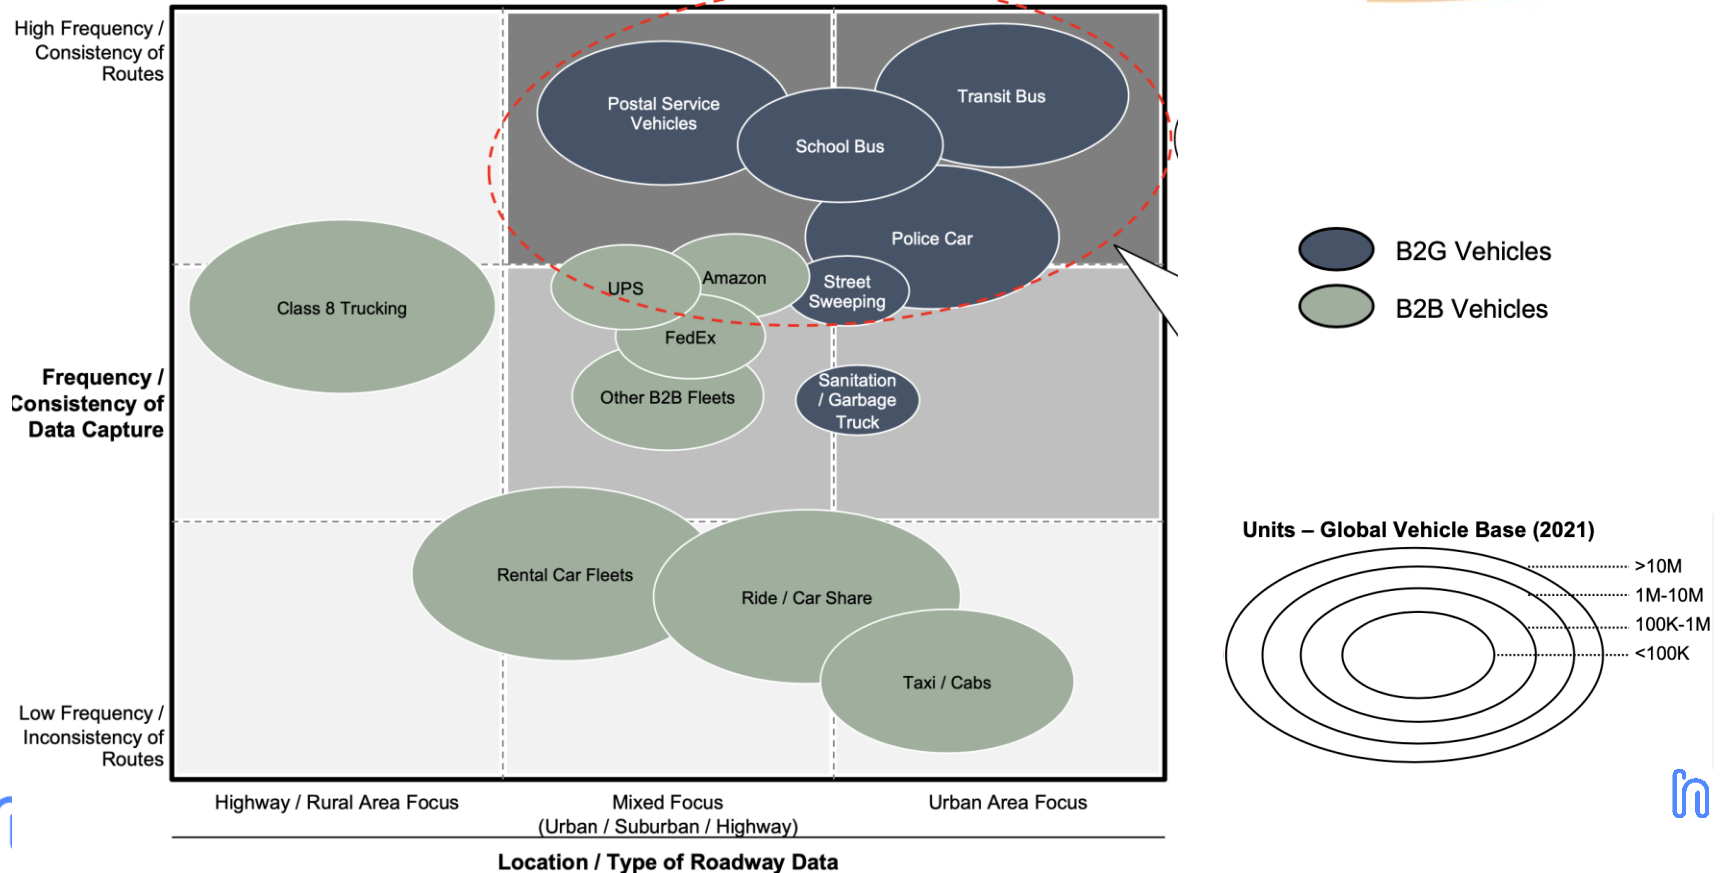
High Frequency / Consistency of Routes

Frequency / Consistency of Data Capture

Low Frequency / Inconsistency of Routes

Postal Service Vehicles

School Bus

Transit Bus

Police Car

Street Sweeping

UPS

Amazon

FedEx

Other B2B Fleets

Sanitation / Garbage Truck

Class 8 Trucking

Rental Car Fleets

Ride / Car Share

Taxi / Cabs

Highway / Rural Area Focus

Mixed Focus (Urban / Suburban / Highway)

Urban Area Focus

Location / Type of Roadway Data

B2G Vehicles

B2B Vehicles

Units – Global Vehicle Base (2021)

>10M

1M-10M

100K-1M

<100K